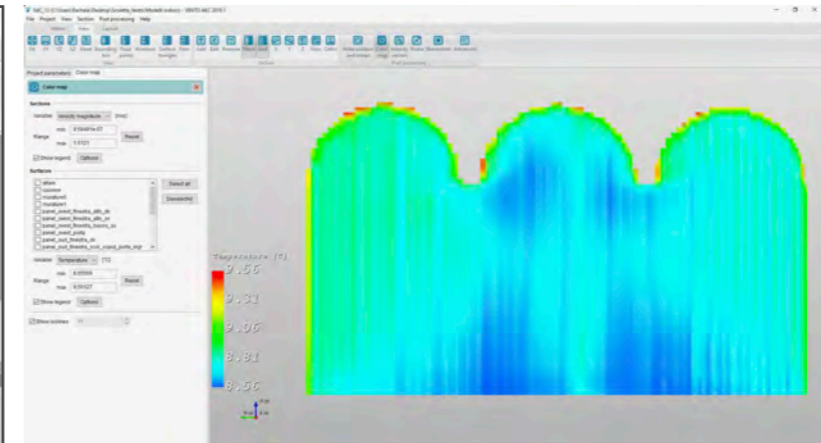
File Project View Section Post processing Help

Project parameters Color map

Color map

Sections

Variable Velocity magnitude (m/s)

Range min 8.55461e-07 max 0.0121 Reset

Show legend Options

Surfaces

alfam
copmen
muratura
muratura1
panel_ovest_finestra_alto_dx
panel_ovest_finestra_alto_sx
panel_ovest_finestra_basso_sx
panel_ovest_porta
panel_sud_finestra_dx
panel_sud_finestra_sud_sopra_porta

Select all

Deselect all

Variable Temperature (°C)

Range min 8.55569 max 9.55127 Reset

Show legend Options

Show isolines

Temperature (°C)

9.56

9.31

9.06

8.81

8.56